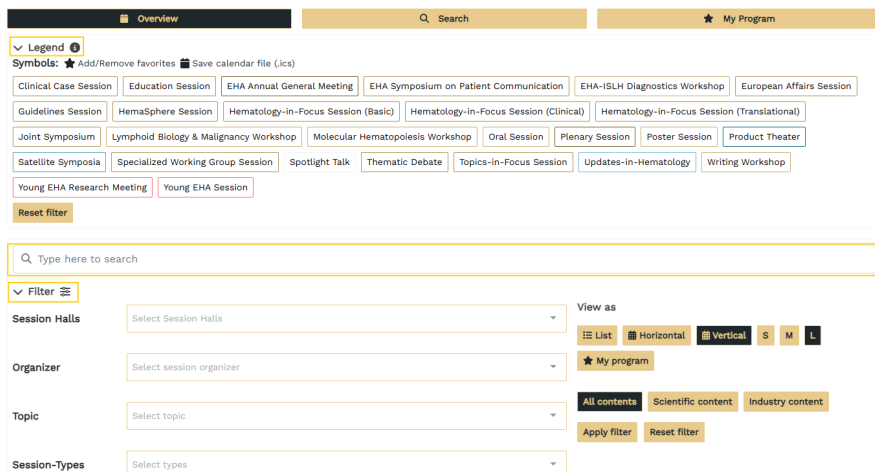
Overview Search My Program

Legend

Symbols: Add/Remove favorites Save calendar file (.ics)

Clinical Case Session Education Session EHA Annual General Meeting EHA Symposium on Patient Communication EHA-ISLH Diagnostics Workshop European Affairs Session Guidelines Session HemaSphere Session Hematology-in-Focus Session (Basic) Hematology-in-Focus Session (Clinical) Hematology-in-Focus Session (Translational) Joint Symposium Lymphoid Biology & Malignancy Workshop Molecular Hematopoiesis Workshop Oral Session Plenary Session Poster Session Product Theater Satellite Symposia Specialized Working Group Session Spotlight Talk Thematic Debate Topics-in-Focus Session Updates-in-Hematology Writing Workshop Young EHA Research Meeting Young EHA Session

Reset filter

Type here to search

Filter

Session Halls Select Session Halls

Organizer Select session organizer

Topic Select topic

Session-Types Select types

View as

List Horizontal Vertical S M L

My program

All contents Scientific content Industry content

Apply filter Reset filter